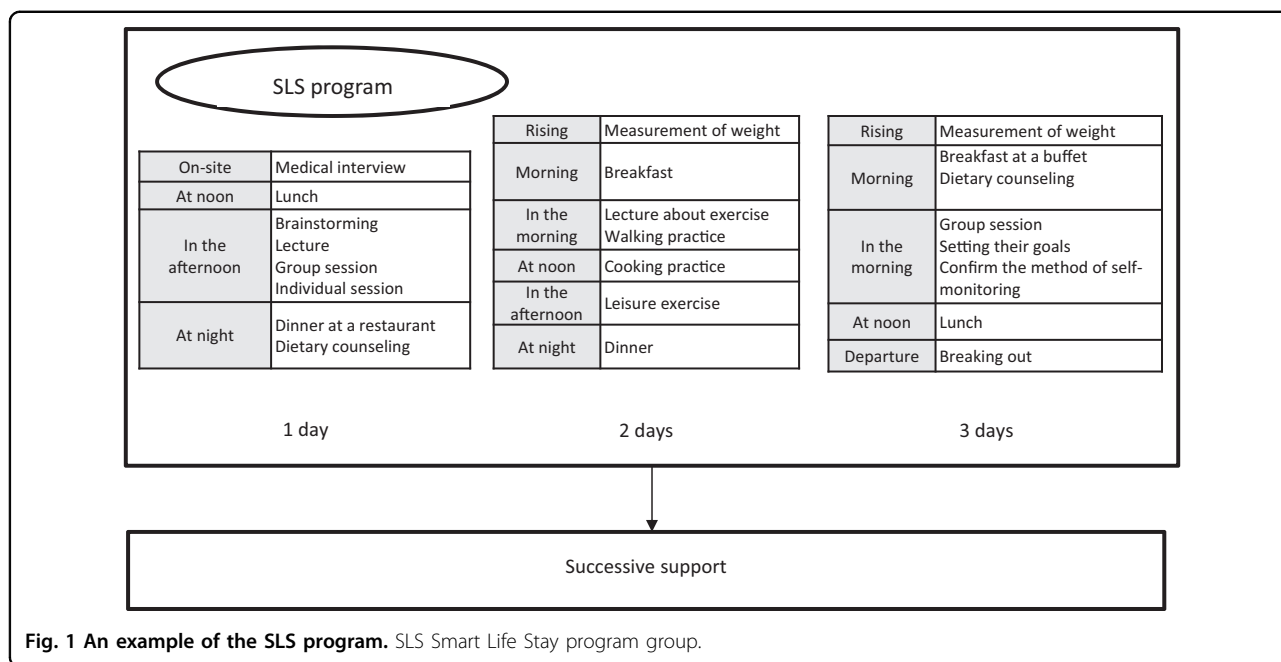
SLS program

| On-site | Medical interview |
|---|---|
| At noon | Lunch |
| In the afternoon | Brainstorming<br>Lecture<br>Group session<br>Individual session |
| At night | Dinner at a restaurant<br>Dietary counseling |

1 day

| Rising | Measurement of weight |
|---|---|
| Morning | Breakfast |
| In the morning | Lecture about exercise<br>Walking practice |
| At noon | Cooking practice |
| In the afternoon | Leisure exercise |
| At night | Dinner |

2 days

| Rising | Measurement of weight |
|---|---|
| Morning | Breakfast at a buffet<br>Dietary counseling |
| In the morning | Group session<br>Setting their goals<br>Confirm the method of self-monitoring |
| At noon | Lunch |
| Departure | Breaking out |

3 days

Successive support

Fig. 1 An example of the SLS program. SLS Smart Life Stay program group.